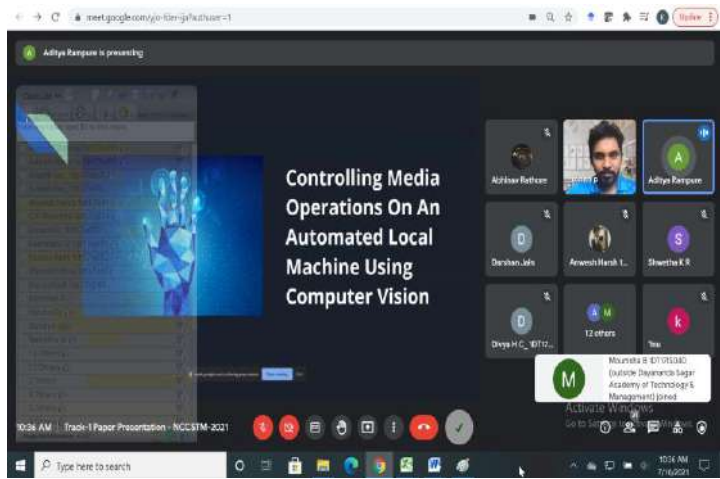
meet.google.com/ajo-fder-jaf?authuser=1

Update

Aditya Rampure is presenting

Controlling Media Operations On An Automated Local Machine Using Computer Vision

Abhinav Rathore

Aditya Rampure

Darshan Jain

Anvesh Harsh T...

Shwetha K R

Divya H C_1DT17...

12 others

You

Mounika B 1DT19S040 (outside Dayananda Sagar Academy of Technology & Management) joined

Activate Windows
Go to Settings to activate Windows.

10:36 AM | Track-1 Paper Presentation - NCCSTM-2021

Type here to search

10:36 AM
7/16/2021